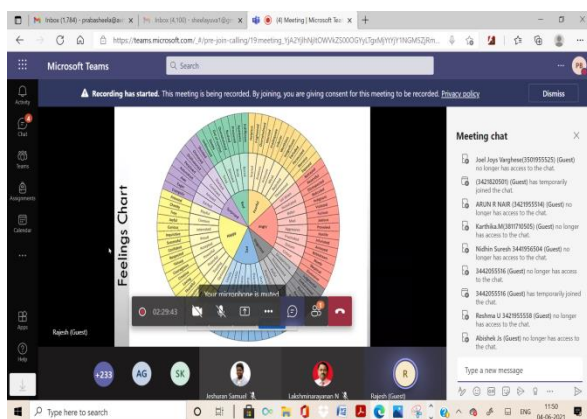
Inbox (1,784) - prabasheela@a... ×
Inbox (4,100) - sheelayusuf@g... ×
(4) Meeting | Microsoft Tea... ×
+

https://teams.microsoft.com/_#/pre-join-calling/19:meeting_YjA2YjhhNjItOWVkZS00OGYyLTgxMjYtYjY1NGM5ZjRm...

Microsoft Teams
Search

Activity
Chat
Teams
Assignments
Calendar
...
Apps
Help

Recording has started. This meeting is being recorded. By joining, you are giving consent for this meeting to be recorded. Privacy policy
Dismiss

Feelings Chart

Your microphone is muted

02:29:43

Rajesh (Guest)

Meeting chat

Joel Joys Varghese(3501955525) (Guest) no longer has access to the chat.

(3421820501) (Guest) has temporarily joined the chat.

ARUN R NAIR (3421955514) (Guest) no longer has access to the chat.

Karthika.M(3811710505) (Guest) no longer has access to the chat.

Nidhin Suresh 3441956504 (Guest) no longer has access to the chat.

3442055316 (Guest) no longer has access to the chat.

3442055316 (Guest) has temporarily joined the chat.

Reshma U 3421955558 (Guest) no longer has access to the chat.

Abishek Js (Guest) no longer has access to the chat.

Type a new message

+233
AG
SK
Jeshuran Samuel
Lakshminarayanan N
Rajesh (Guest)
R

Type here to search
ENG
11:50
04-06-2021